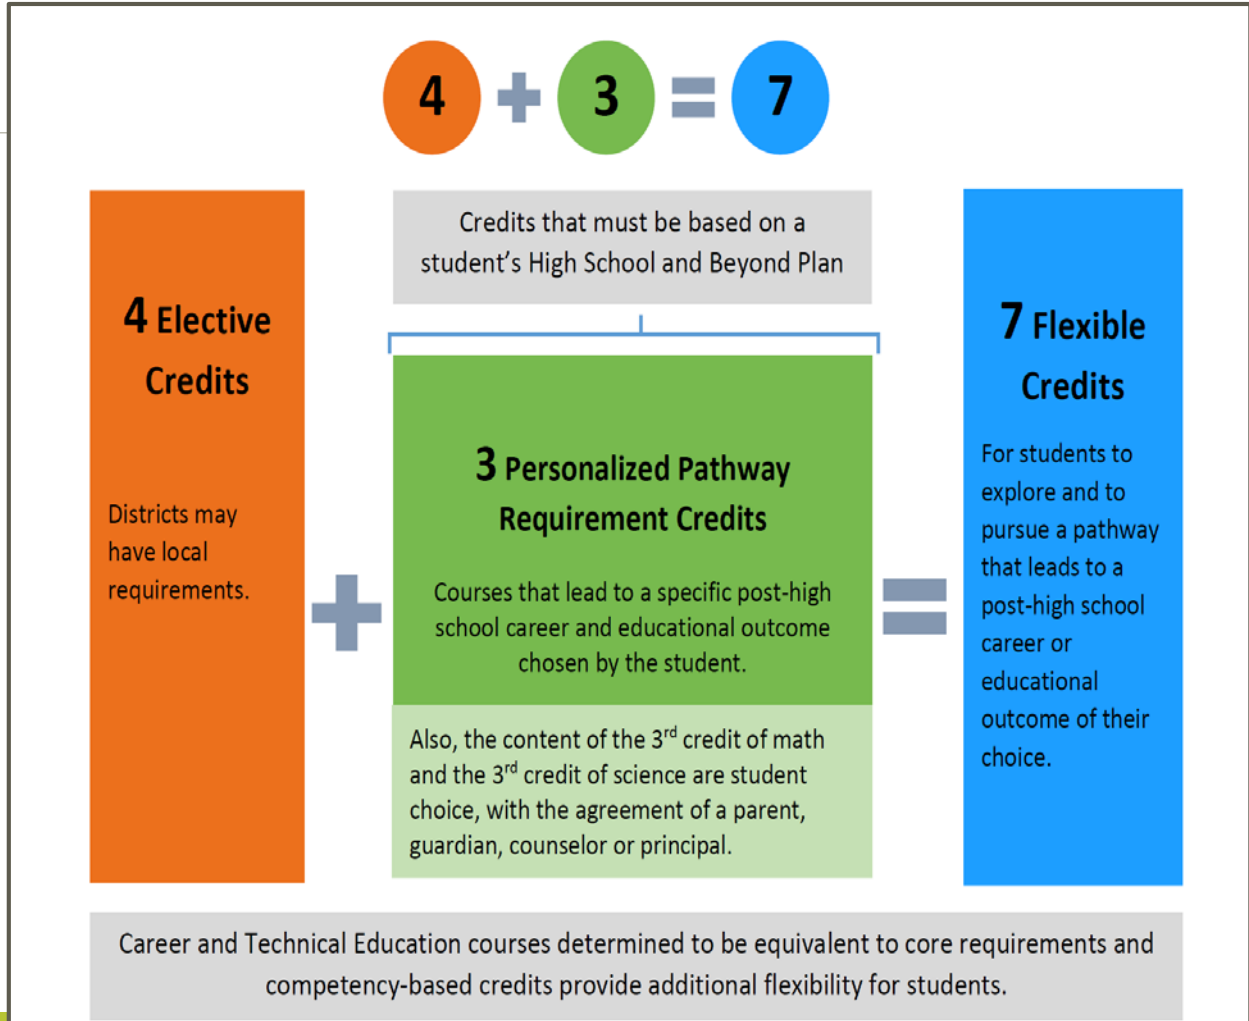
4 + 3 = 7

Credits that must be based on a student's High School and Beyond Plan

4 Elective Credits

Districts may have local requirements.

+

3 Personalized Pathway Requirement Credits

Courses that lead to a specific post-high school career and educational outcome chosen by the student.

Also, the content of the 3$^{rd}$ credit of math and the 3$^{rd}$ credit of science are student choice, with the agreement of a parent, guardian, counselor or principal.

=

7 Flexible Credits

For students to explore and to pursue a pathway that leads to a post-high school career or educational outcome of their choice.

Career and Technical Education courses determined to be equivalent to core requirements and competency-based credits provide additional flexibility for students.